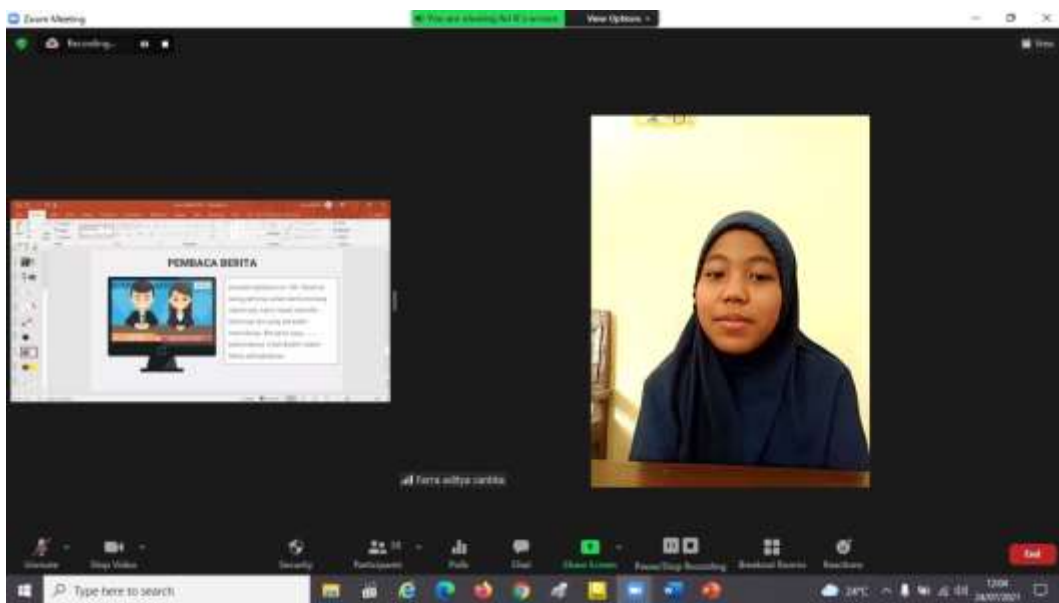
Zoom Meeting

You are viewing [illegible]'s screen

View Options

Recording...

View

PEMBACA BERITA

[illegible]

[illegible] aditya sanbla

Unmute

Stop Video

Security

Participants

Polls

Chat

Share Screen

Pause/Stop Recording

Breakout Rooms

Reactions

End

Type here to search

24°C

12:04

24/07/2021